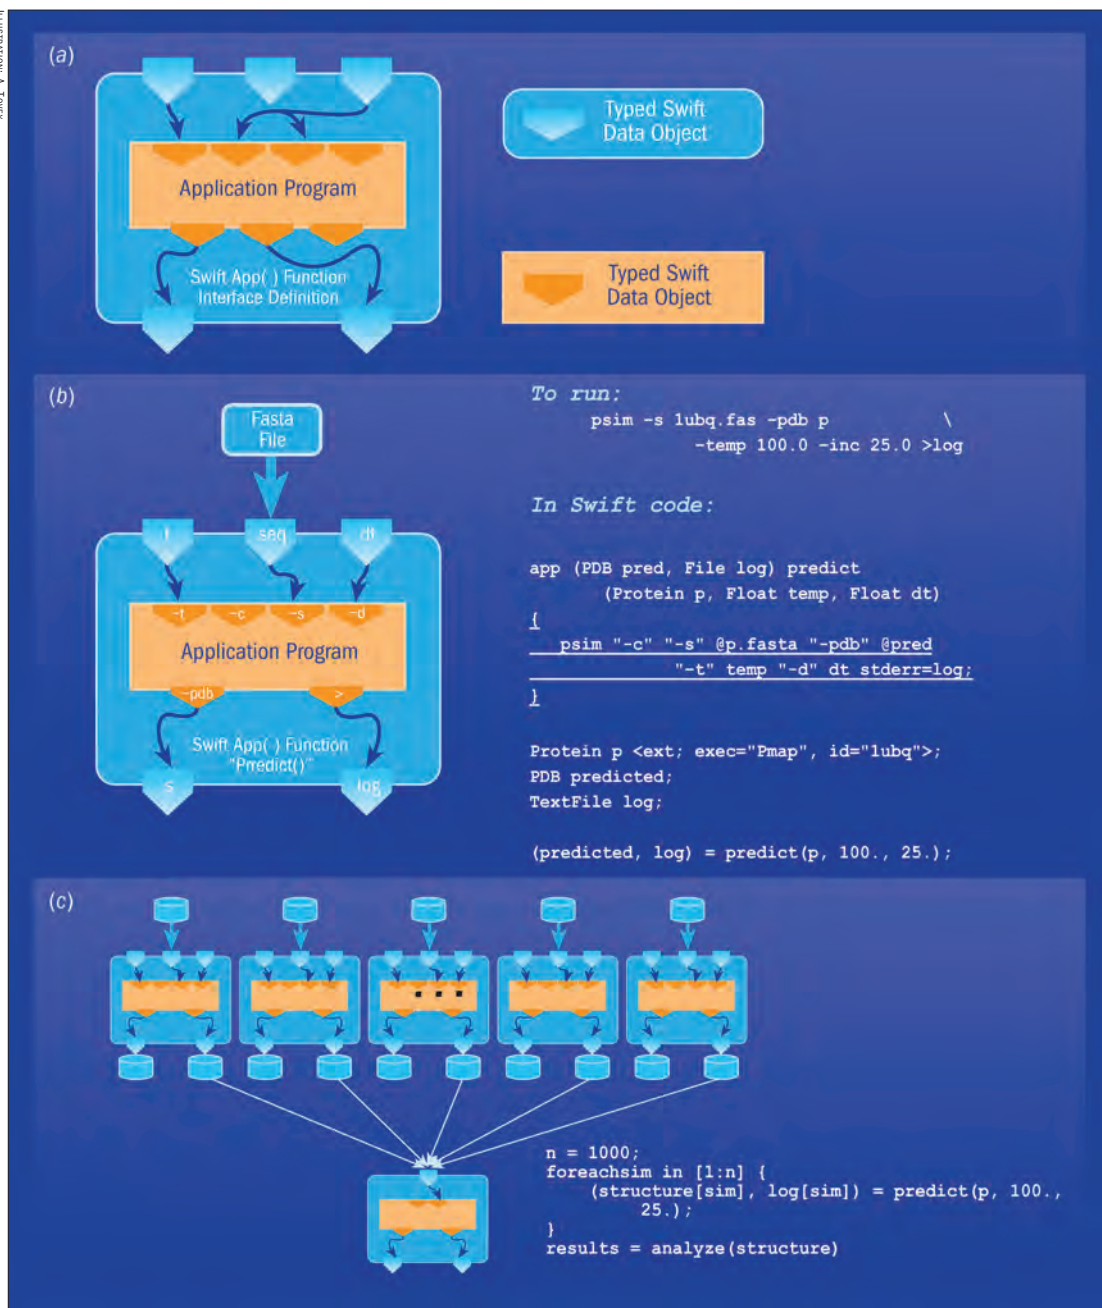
ILLUSTRATION: A. TOVEY

(a)

Application Program

Swift App( ) Function Interface Definition

Typed Swift Data Object

Typed Swift Data Object

(b)

Fasta File

t

seq

dt

-t

-c

-s

-d

Application Program

-pdb

>

Swift App( ) Function "Predict()"

s

log

To run:

psim -s 1ubq.fas -pdb p \
-temp 100.0 -inc 25.0 >log

In Swift code:

app (PDB pred, File log) predict
(Protein p, Float temp, Float dt)
{
psim "-c" "-s" @p.fasta "-pdb" @pred
"-t" temp "-d" dt stderr=log;
}

Protein p <ext; exec="Pmap", id="1ubq">;
PDB predicted;
TextFile log;

(predicted, log) = predict(p, 100., 25.);

(c)

. . .

n = 1000;
foreachsim in [1:n] {
(structure[sim], log[sim]) = predict(p, 100., 25.);
}
results = analyze(structure)